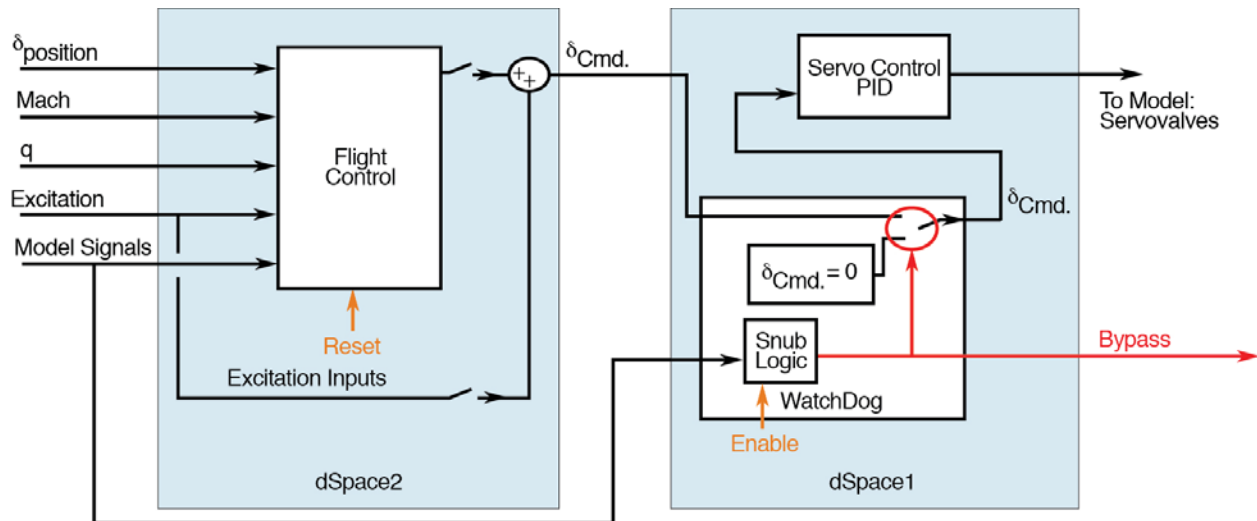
$\delta_{position}$

Mach

q

Excitation

Model Signals

Flight Control

Reset

Excitation Inputs

$+$ $+$

$\delta_{Cmd.}$

dSpace2

Servo Control PID

To Model: Servovalves

$\delta_{Cmd.}$

$\delta_{Cmd.} = 0$

Snub Logic

Bypass

WatchDog

Enable

dSpace1